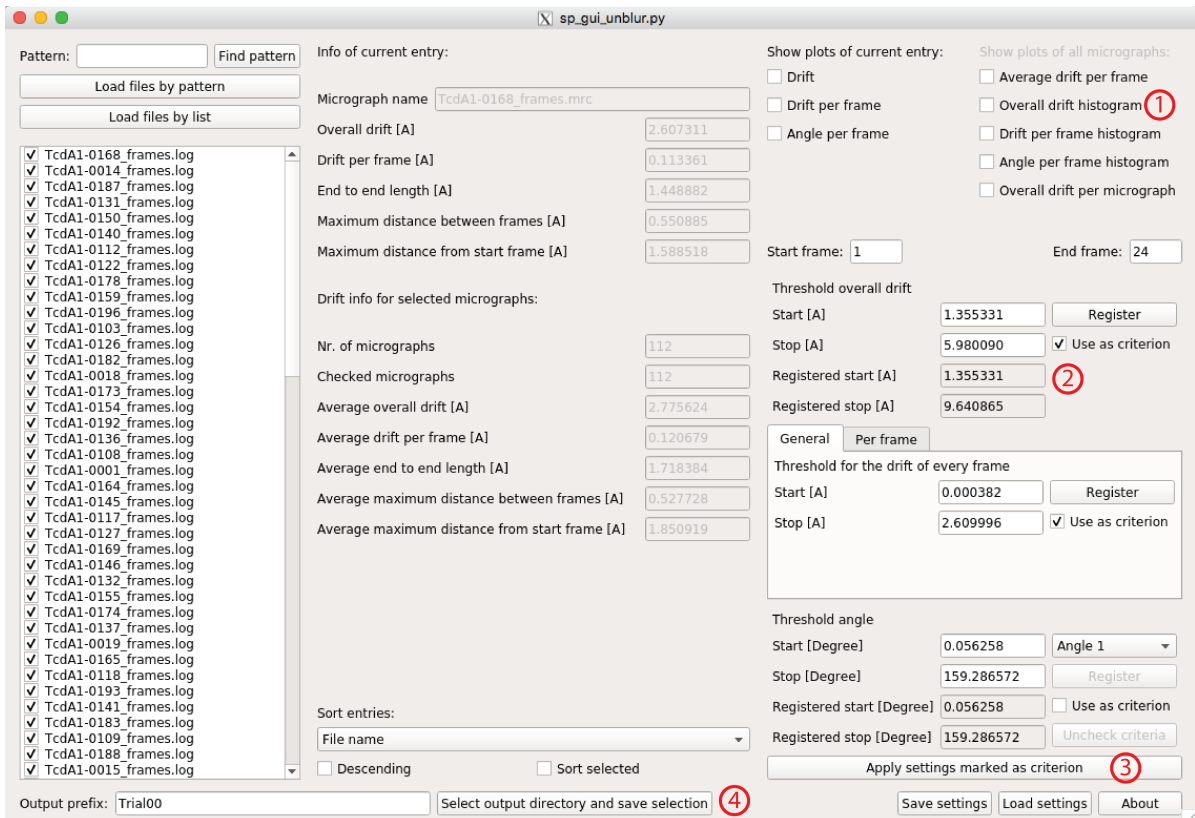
sp_gui_unblur.py

Pattern: Find pattern
Load files by pattern
Load files by list

TcdA1-0168_frames.log
TcdA1-0014_frames.log
TcdA1-0187_frames.log
TcdA1-0131_frames.log
TcdA1-0150_frames.log
TcdA1-0140_frames.log
TcdA1-0112_frames.log
TcdA1-0122_frames.log
TcdA1-0178_frames.log
TcdA1-0159_frames.log
TcdA1-0196_frames.log
TcdA1-0103_frames.log
TcdA1-0126_frames.log
TcdA1-0182_frames.log
TcdA1-0018_frames.log
TcdA1-0173_frames.log
TcdA1-0154_frames.log
TcdA1-0192_frames.log
TcdA1-0136_frames.log
TcdA1-0108_frames.log
TcdA1-0001_frames.log
TcdA1-0164_frames.log
TcdA1-0145_frames.log
TcdA1-0117_frames.log
TcdA1-0127_frames.log
TcdA1-0169_frames.log
TcdA1-0146_frames.log
TcdA1-0132_frames.log
TcdA1-0155_frames.log
TcdA1-0174_frames.log
TcdA1-0137_frames.log
TcdA1-0019_frames.log
TcdA1-0165_frames.log
TcdA1-0118_frames.log
TcdA1-0193_frames.log
TcdA1-0141_frames.log
TcdA1-0183_frames.log
TcdA1-0109_frames.log
TcdA1-0188_frames.log
TcdA1-0015_frames.log

Info of current entry:
Micrograph name TcdA1-0168_frames.mrc
Overall drift [A] 2.607311
Drift per frame [A] 0.113361
End to end length [A] 1.448882
Maximum distance between frames [A] 0.550885
Maximum distance from start frame [A] 1.588518

Drift info for selected micrographs:
Nr. of micrographs 112
Checked micrographs 112
Average overall drift [A] 2.775624
Average drift per frame [A] 0.120679
Average end to end length [A] 1.718384
Average maximum distance between frames [A] 0.527728
Average maximum distance from start frame [A] 1.850919

Sort entries:
File name
Descending
Sort selected

Show plots of current entry:
Drift
Drift per frame
Angle per frame

Show plots of all micrographs:
Average drift per frame
Overall drift histogram
1
Drift per frame histogram
Angle per frame histogram
Overall drift per micrograph

Start frame: 1
End frame: 24

Threshold overall drift
Start [A] 1.355331 Register
Stop [A] 5.980090 Use as criterion
Registered start [A] 1.355331
2
Registered stop [A] 9.640865

General
Per frame
Threshold for the drift of every frame
Start [A] 0.000382 Register
Stop [A] 2.609996 Use as criterion

Threshold angle
Start [Degree] 0.056258 Angle 1
Stop [Degree] 159.286572 Register
Registered start [Degree] 0.056258 Use as criterion
Registered stop [Degree] 159.286572 Uncheck criteria
Apply settings marked as criterion
3

Output prefix: Trial00
Select output directory and save selection
4
Save settings
Load settings
About